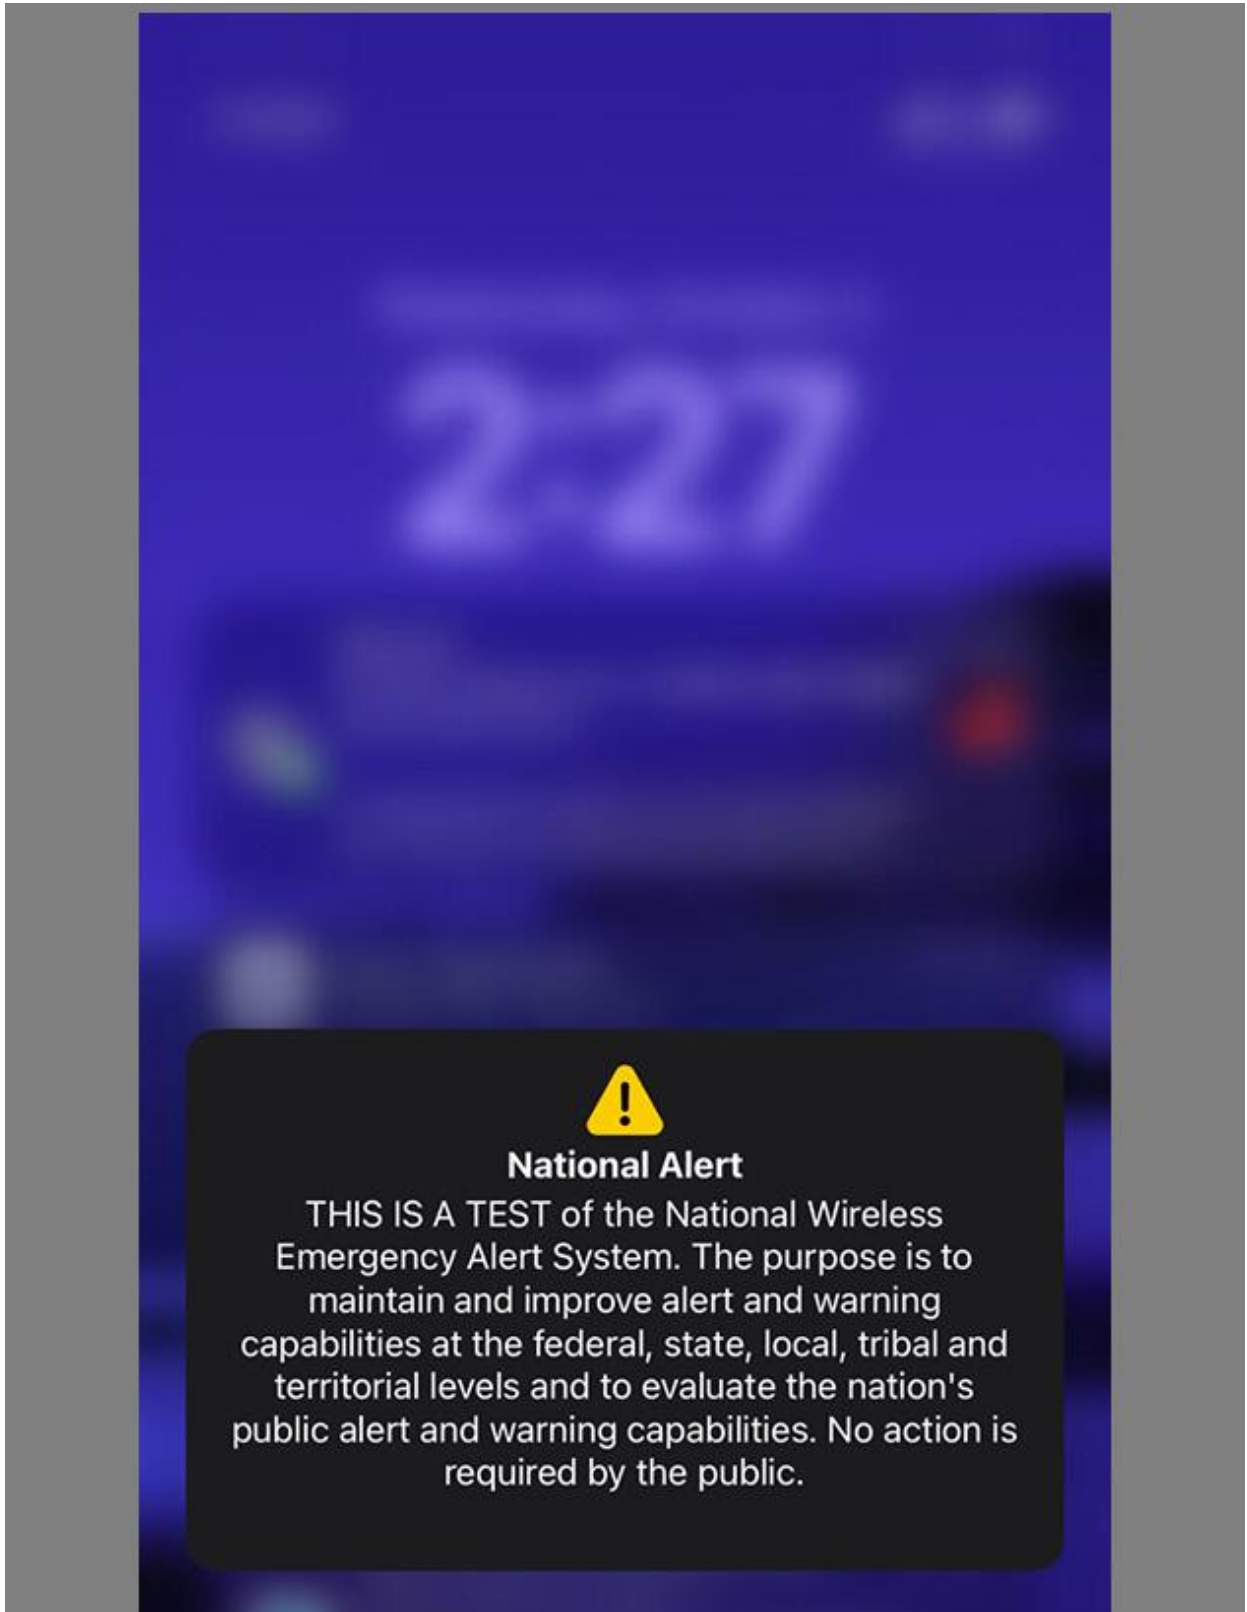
2:27

National Alert

THIS IS A TEST of the National Wireless Emergency Alert System. The purpose is to maintain and improve alert and warning capabilities at the federal, state, local, tribal and territorial levels and to evaluate the nation's public alert and warning capabilities. No action is required by the public.